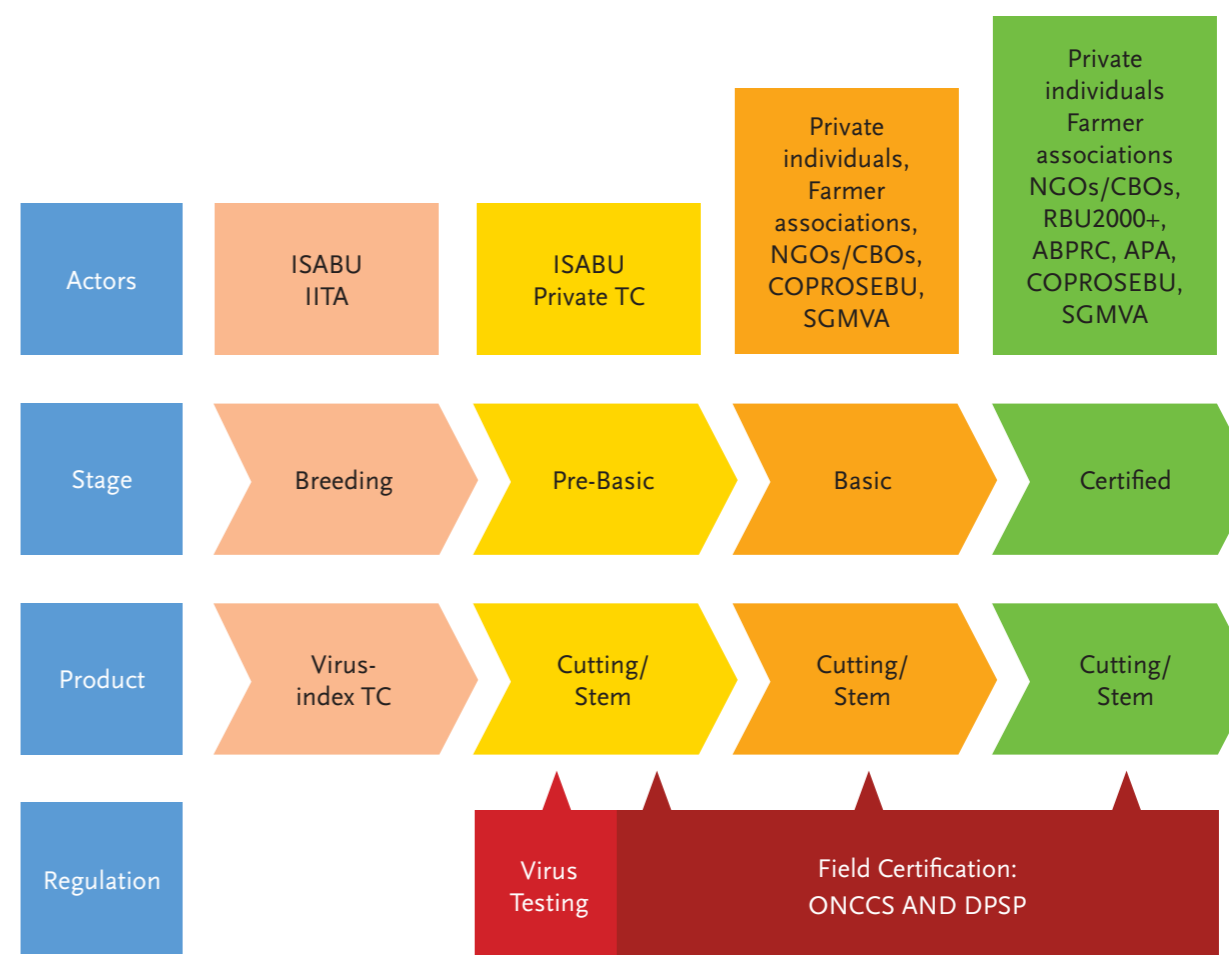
Actors

ISABU
IITA

ISABU
Private TC

Private individuals, Farmer associations, NGOs/CBOs, COPROSEBU, SGMVA

Private individuals Farmer associations NGOs/CBOs, RBU2000+, ABPRC, APA, COPROSEBU, SGMVA

Stage

Breeding

Pre-Basic

Basic

Certified

Product

Virus-index TC

Cutting/ Stem

Cutting/ Stem

Cutting/ Stem

Regulation

Virus Testing

Field Certification: ONCCS AND DPSP